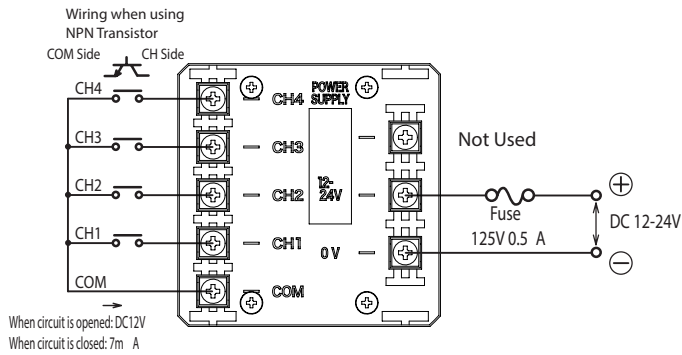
Wiring when using NPN Transistor

COM Side CH Side

CH4

CH3

CH2

CH1

COM

CH4

CH3

CH2

CH1

COM

POWER SUPPLY

12-24V

0 V

Not Used

Fuse

125V 0.5 A

$\oplus$

DC 12-24V

$\ominus$

When circuit is opened: DC12V

When circuit is closed: 7m A